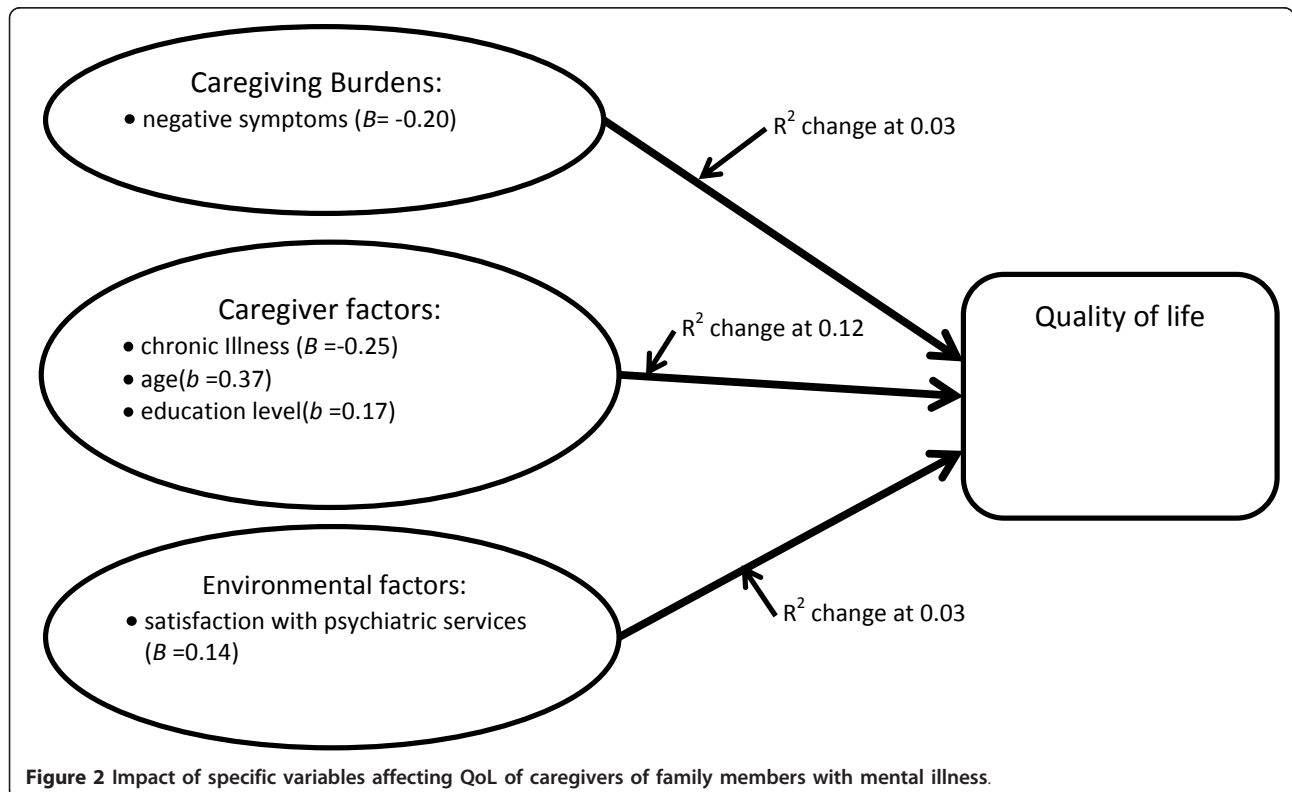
Caregiving Burdens:
• negative symptoms (*B*= -0.20)

$R^2$ change at 0.03

Caregiver factors:
• chronic Illness (*B* =-0.25)
• age(*b* =0.37)
• education level(*b* =0.17)

$R^2$ change at 0.12

Quality of life

Environmental factors:
• satisfaction with psychiatric services (*B* =0.14)

$R^2$ change at 0.03

**Figure 2 Impact of specific variables affecting QoL of caregivers of family members with mental illness.**